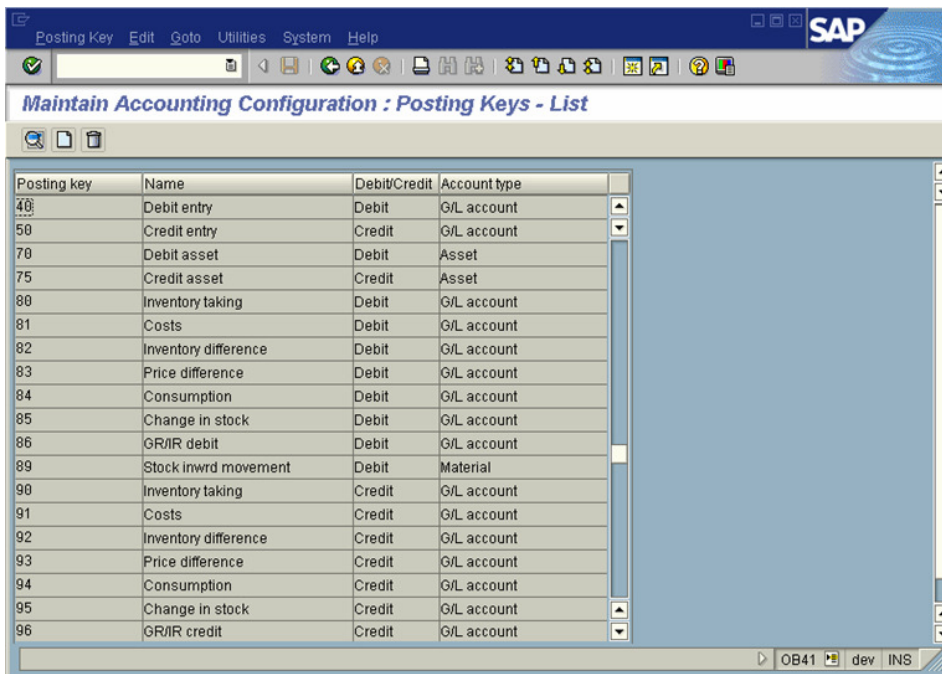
Posting Key Edit Goto Utilities System Help

SAP

Maintain Accounting Configuration : Posting Keys - List

| Posting key | Name | Debit/Credit | Account type |
|---|---|---|---|
| 40 | Debit entry | Debit | G/L account |
| 50 | Credit entry | Credit | G/L account |
| 70 | Debit asset | Debit | Asset |
| 75 | Credit asset | Credit | Asset |
| 80 | Inventory taking | Debit | G/L account |
| 81 | Costs | Debit | G/L account |
| 82 | Inventory difference | Debit | G/L account |
| 83 | Price difference | Debit | G/L account |
| 84 | Consumption | Debit | G/L account |
| 85 | Change in stock | Debit | G/L account |
| 86 | GR/IR debit | Debit | G/L account |
| 89 | Stock inwrd movement | Debit | Material |
| 90 | Inventory taking | Credit | G/L account |
| 91 | Costs | Credit | G/L account |
| 92 | Inventory difference | Credit | G/L account |
| 93 | Price difference | Credit | G/L account |
| 94 | Consumption | Credit | G/L account |
| 95 | Change in stock | Credit | G/L account |
| 96 | GR/IR credit | Credit | G/L account |

OB41 dev INS